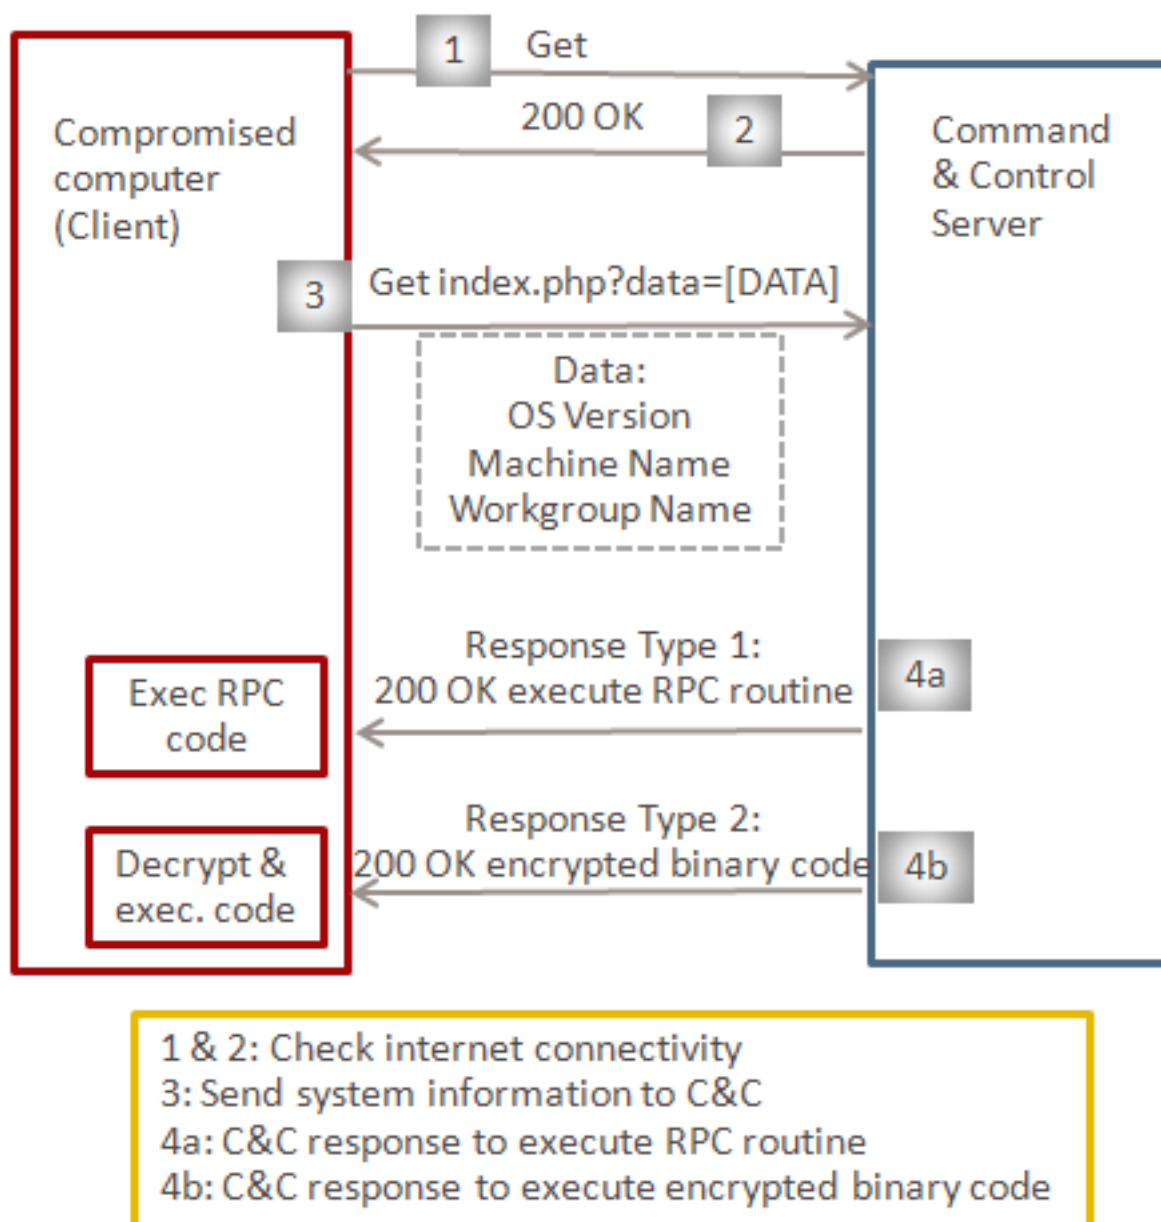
1 Get

200 OK 2

Compromised computer (Client)

Command & Control Server

3 Get index.php?data=[DATA]

Data:
OS Version
Machine Name
Workgroup Name

Response Type 1:
200 OK execute RPC routine 4a

Exec RPC code

Response Type 2:
200 OK encrypted binary code 4b

Decrypt & exec. code

1 & 2: Check internet connectivity
3: Send system information to C&C
4a: C&C response to execute RPC routine
4b: C&C response to execute encrypted binary code